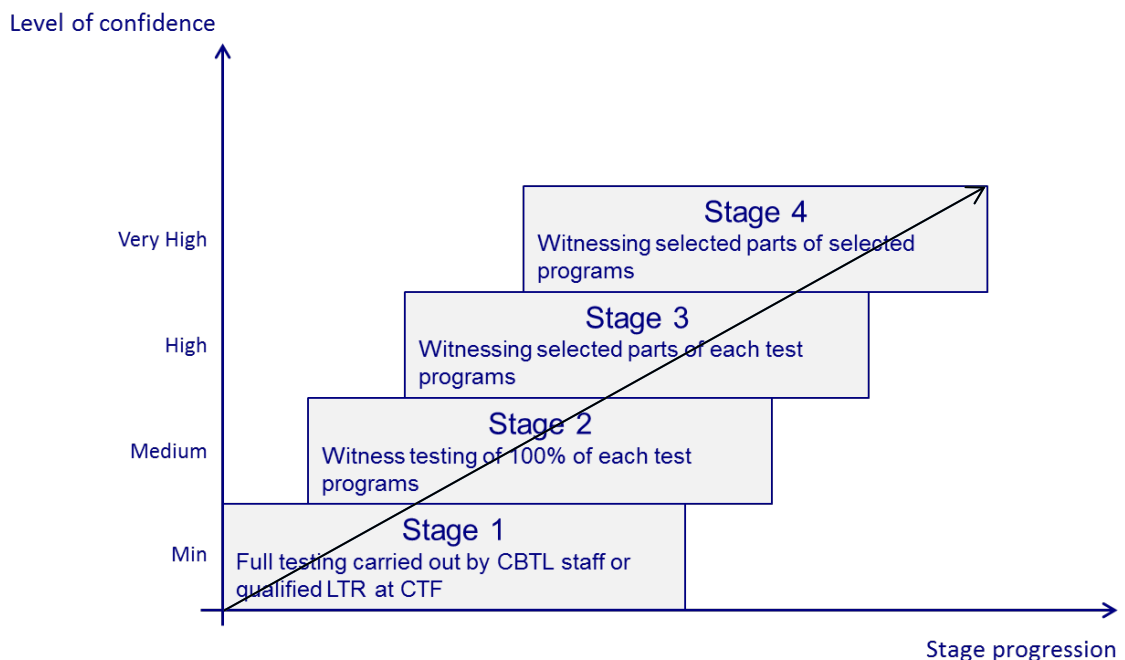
Level of confidence

Very High

High

Medium

Min

Stage 4
Witnessing selected parts of selected programs

Stage 3
Witnessing selected parts of each test programs

Stage 2
Witness testing of 100% of each test programs

Stage 1
Full testing carried out by CBTL staff or qualified LTR at CTF

Stage progression